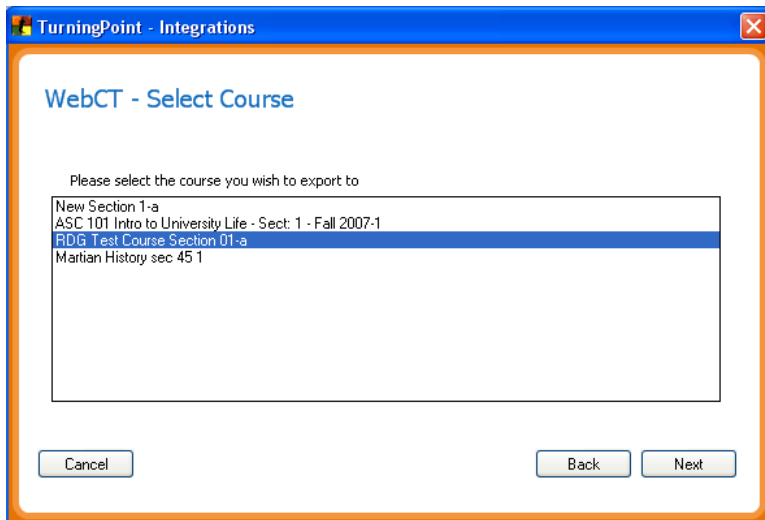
TurningPoint - Integrations

WebCT - Select Course

Please select the course you wish to export to

New Section 1-a
ASC 101 Intro to University Life - Sect: 1 - Fall 2007-1
RDG Test Course Section 01-a
Martian History sec 45 1

Cancel

Back

Next